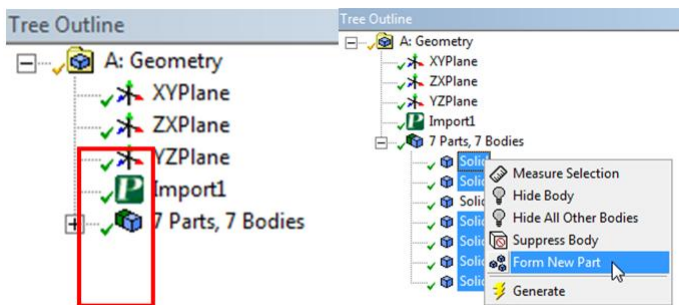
Tree Outline
A: Geometry
XYPlane
ZXPlane
YZPlane
Import1
7 Parts, 7 Bodies

Tree Outline
A: Geometry
XYPlane
ZXPlane
YZPlane
Import1
7 Parts, 7 Bodies
Solic
Solic
Solic
Solic
Solic
Solic
Solic
Measure Selection
Hide Body
Hide All Other Bodies
Suppress Body
Form New Part
Generate